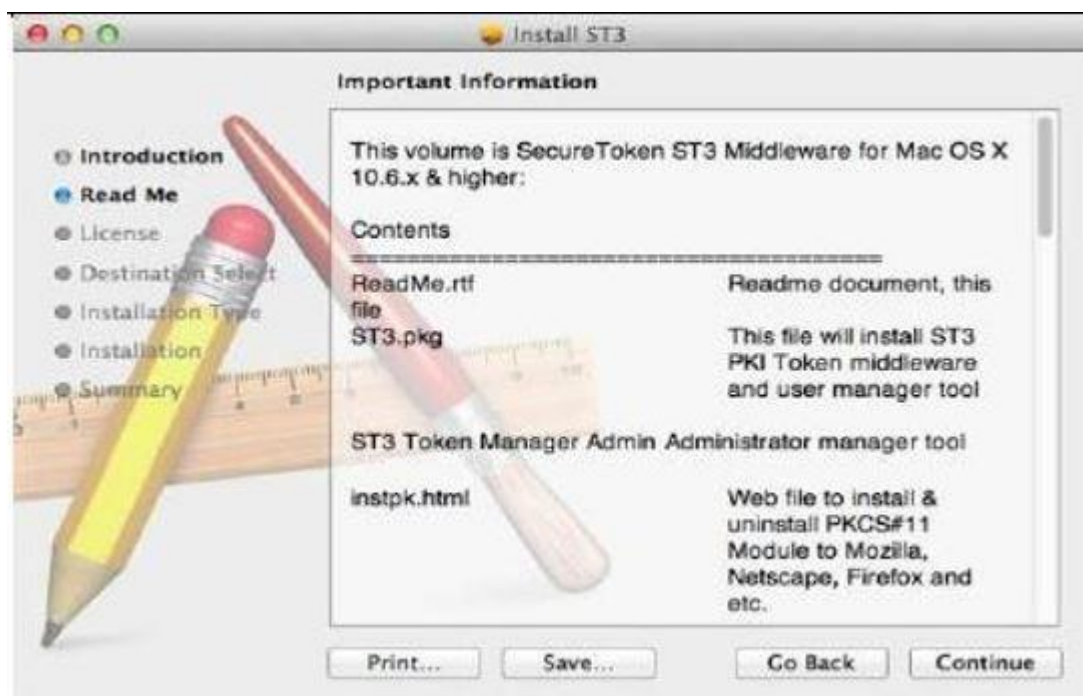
Install ST3

Important Information

Introduction
Read Me
License
Destination Select
Installation Type
Installation
Summary

This volume is SecureToken ST3 Middleware for Mac OS X 10.6.x & higher:

Contents
========================================

| | |
|---|---|
| ReadMe.rtf | Readme document, this file |
| ST3.pkg | This file will install ST3 PKI Token middleware and user manager tool |

ST3 Token Manager Admin Administrator manager tool

| | |
|---|---|
| instpk.html | Web file to install & uninstall PKCS#11 Module to Mozilla, Netscape, Firefox and etc. |

Print... Save... Go Back Continue